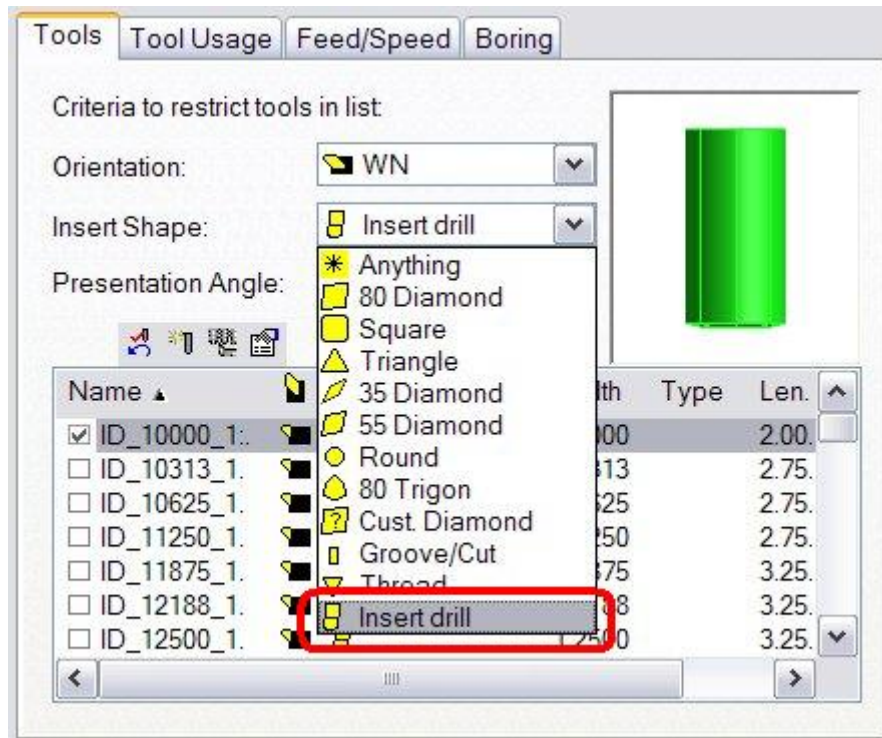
Tools | Tool Usage | Feed/Speed | Boring

Criteria to restrict tools in list:

Orientation: WN

Insert Shape: Insert drill

Presentation Angle:

Anything
80 Diamond
Square
Triangle
35 Diamond
55 Diamond
Round
80 Trigon
Cust. Diamond
Groove/Cut
Thread
Insert drill

| Name | | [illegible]th | Type | Len. |
|---|---|---|---|---|
| ☑ ID_10000_1:. | | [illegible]00 | | 2.00. |
| ☐ ID_10313_1. | | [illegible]13 | | 2.75. |
| ☐ ID_10625_1. | | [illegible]25 | | 2.75. |
| ☐ ID_11250_1. | | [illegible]250 | | 2.75. |
| ☐ ID_11875_1. | | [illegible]75 | | 3.25. |
| ☐ ID_12188_1. | | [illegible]8 | | 3.25. |
| ☐ ID_12500_1. | | 1.25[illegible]0 | | 3.25. |